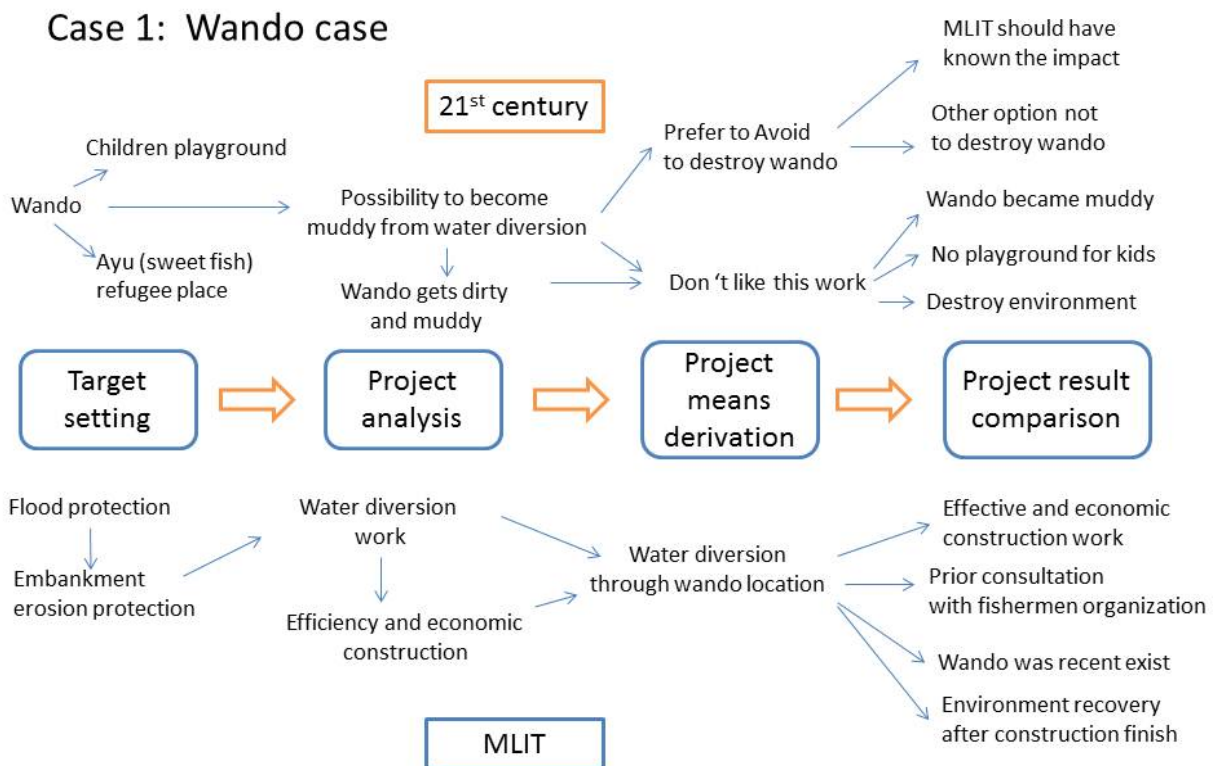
Case 1: Wando case

21$^{st}$ century

MLIT should have known the impact

Other option not to destroy wando

Prefer to Avoid to destroy wando

Children playground

Wando

Ayu (sweet fish) refugee place

Possibility to become muddy from water diversion

Wando gets dirty and muddy

Wando became muddy

No playground for kids

Don 't like this work

Destroy environment

Target setting

Project analysis

Project means derivation

Project result comparison

Flood protection

Embankment erosion protection

Water diversion work

Efficiency and economic construction

Water diversion through wando location

Effective and economic construction work

Prior consultation with fishermen organization

Wando was recent exist

Environment recovery after construction finish

MLIT